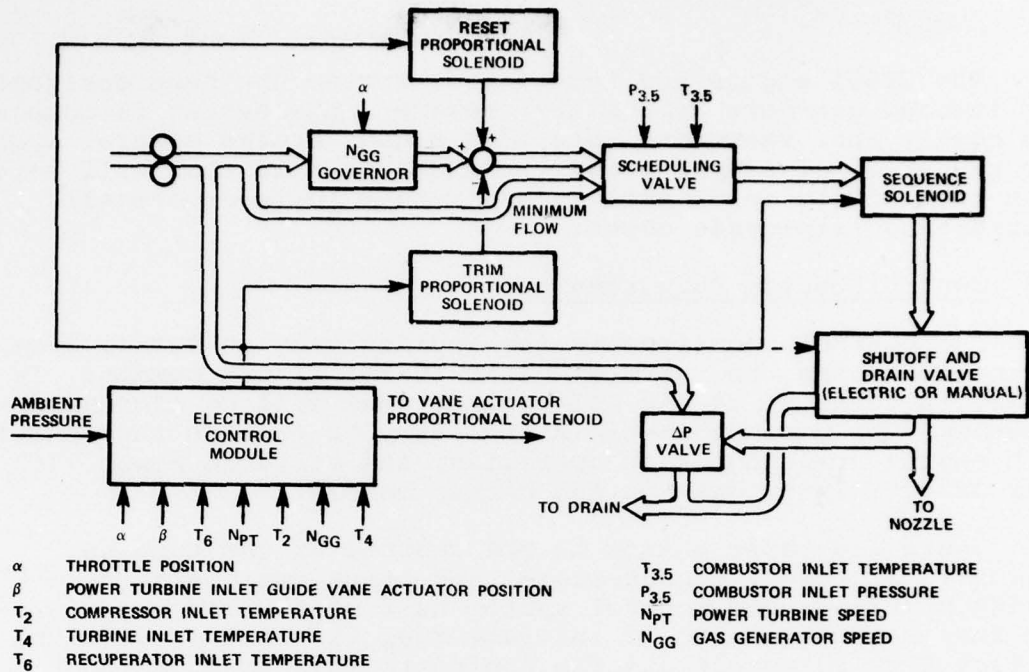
RESET PROPORTIONAL SOLENOID

$\alpha$

$P_{3.5}$ $T_{3.5}$

$N_{GG}$ GOVERNOR

+ +

−

SCHEDULING VALVE

SEQUENCE SOLENOID

MINIMUM FLOW

TRIM PROPORTIONAL SOLENOID

SHUTOFF AND DRAIN VALVE (ELECTRIC OR MANUAL)

AMBIENT PRESSURE

ELECTRONIC CONTROL MODULE

TO VANE ACTUATOR PROPORTIONAL SOLENOID

$\Delta P$ VALVE

TO DRAIN

TO NOZZLE

$\alpha$ $\beta$ $T_6$ $N_{PT}$ $T_2$ $N_{GG}$ $T_4$

$\alpha$ THROTTLE POSITION

$\beta$ POWER TURBINE INLET GUIDE VANE ACTUATOR POSITION

$T_2$ COMPRESSOR INLET TEMPERATURE

$T_4$ TURBINE INLET TEMPERATURE

$T_6$ RECUPERATOR INLET TEMPERATURE

$T_{3.5}$ COMBUSTOR INLET TEMPERATURE

$P_{3.5}$ COMBUSTOR INLET PRESSURE

$N_{PT}$ POWER TURBINE SPEED

$N_{GG}$ GAS GENERATOR SPEED